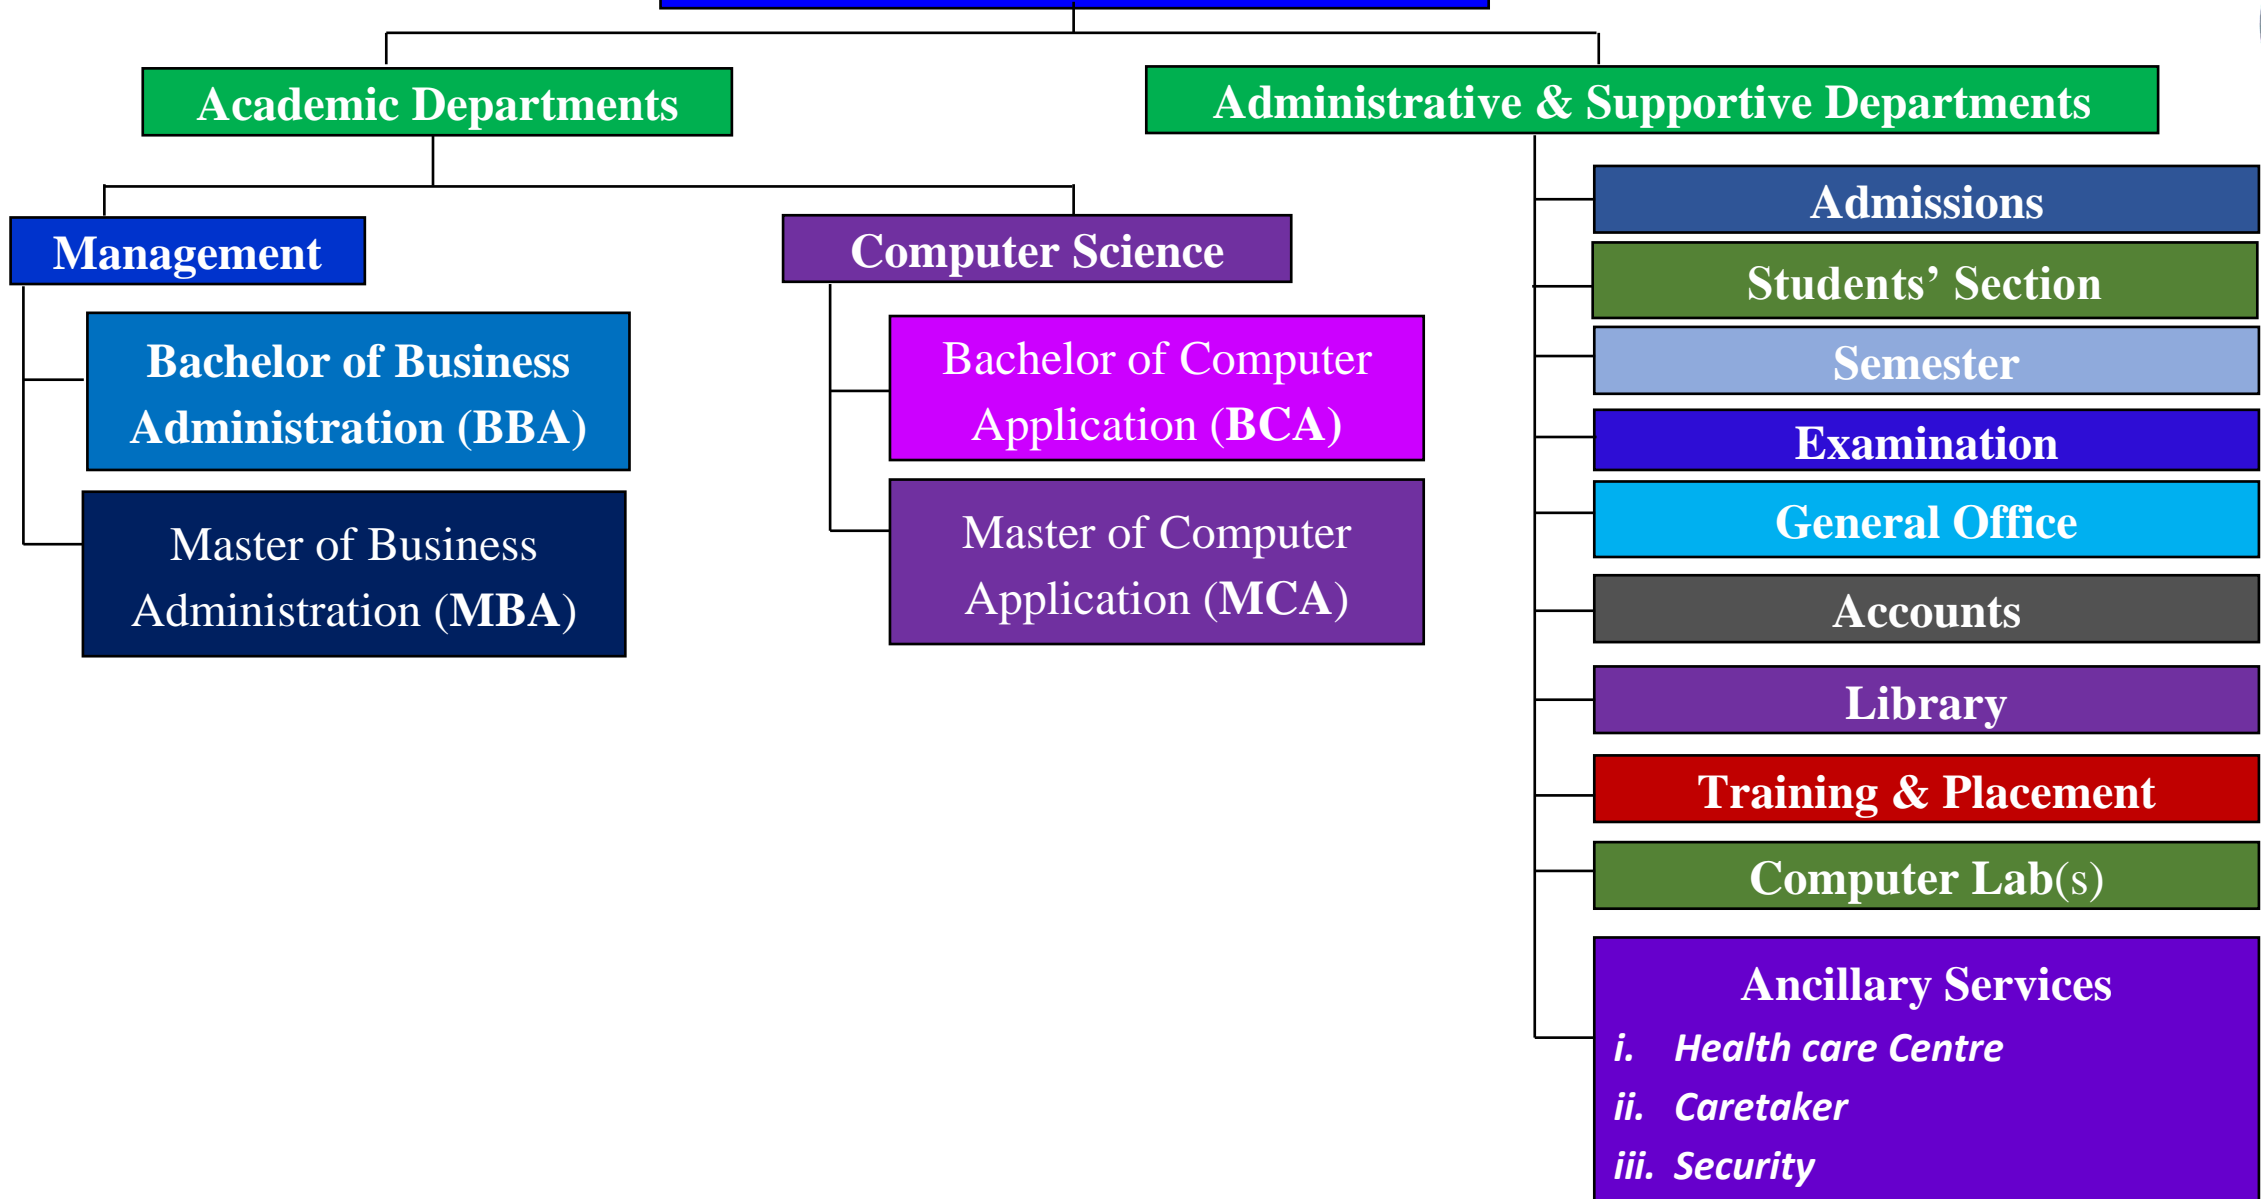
Academic Departments

Administrative & Supportive Departments

Management

Computer Science

Bachelor of Business Administration (BBA)

Master of Business Administration (MBA)

Bachelor of Computer Application (BCA)

Master of Computer Application (MCA)

Admissions

Students’ Section

Semester

Examination

General Office

Accounts

Library

Training & Placement

Computer Lab(s)

Ancillary Services
i. Health care Centre
ii. Caretaker
iii. Security